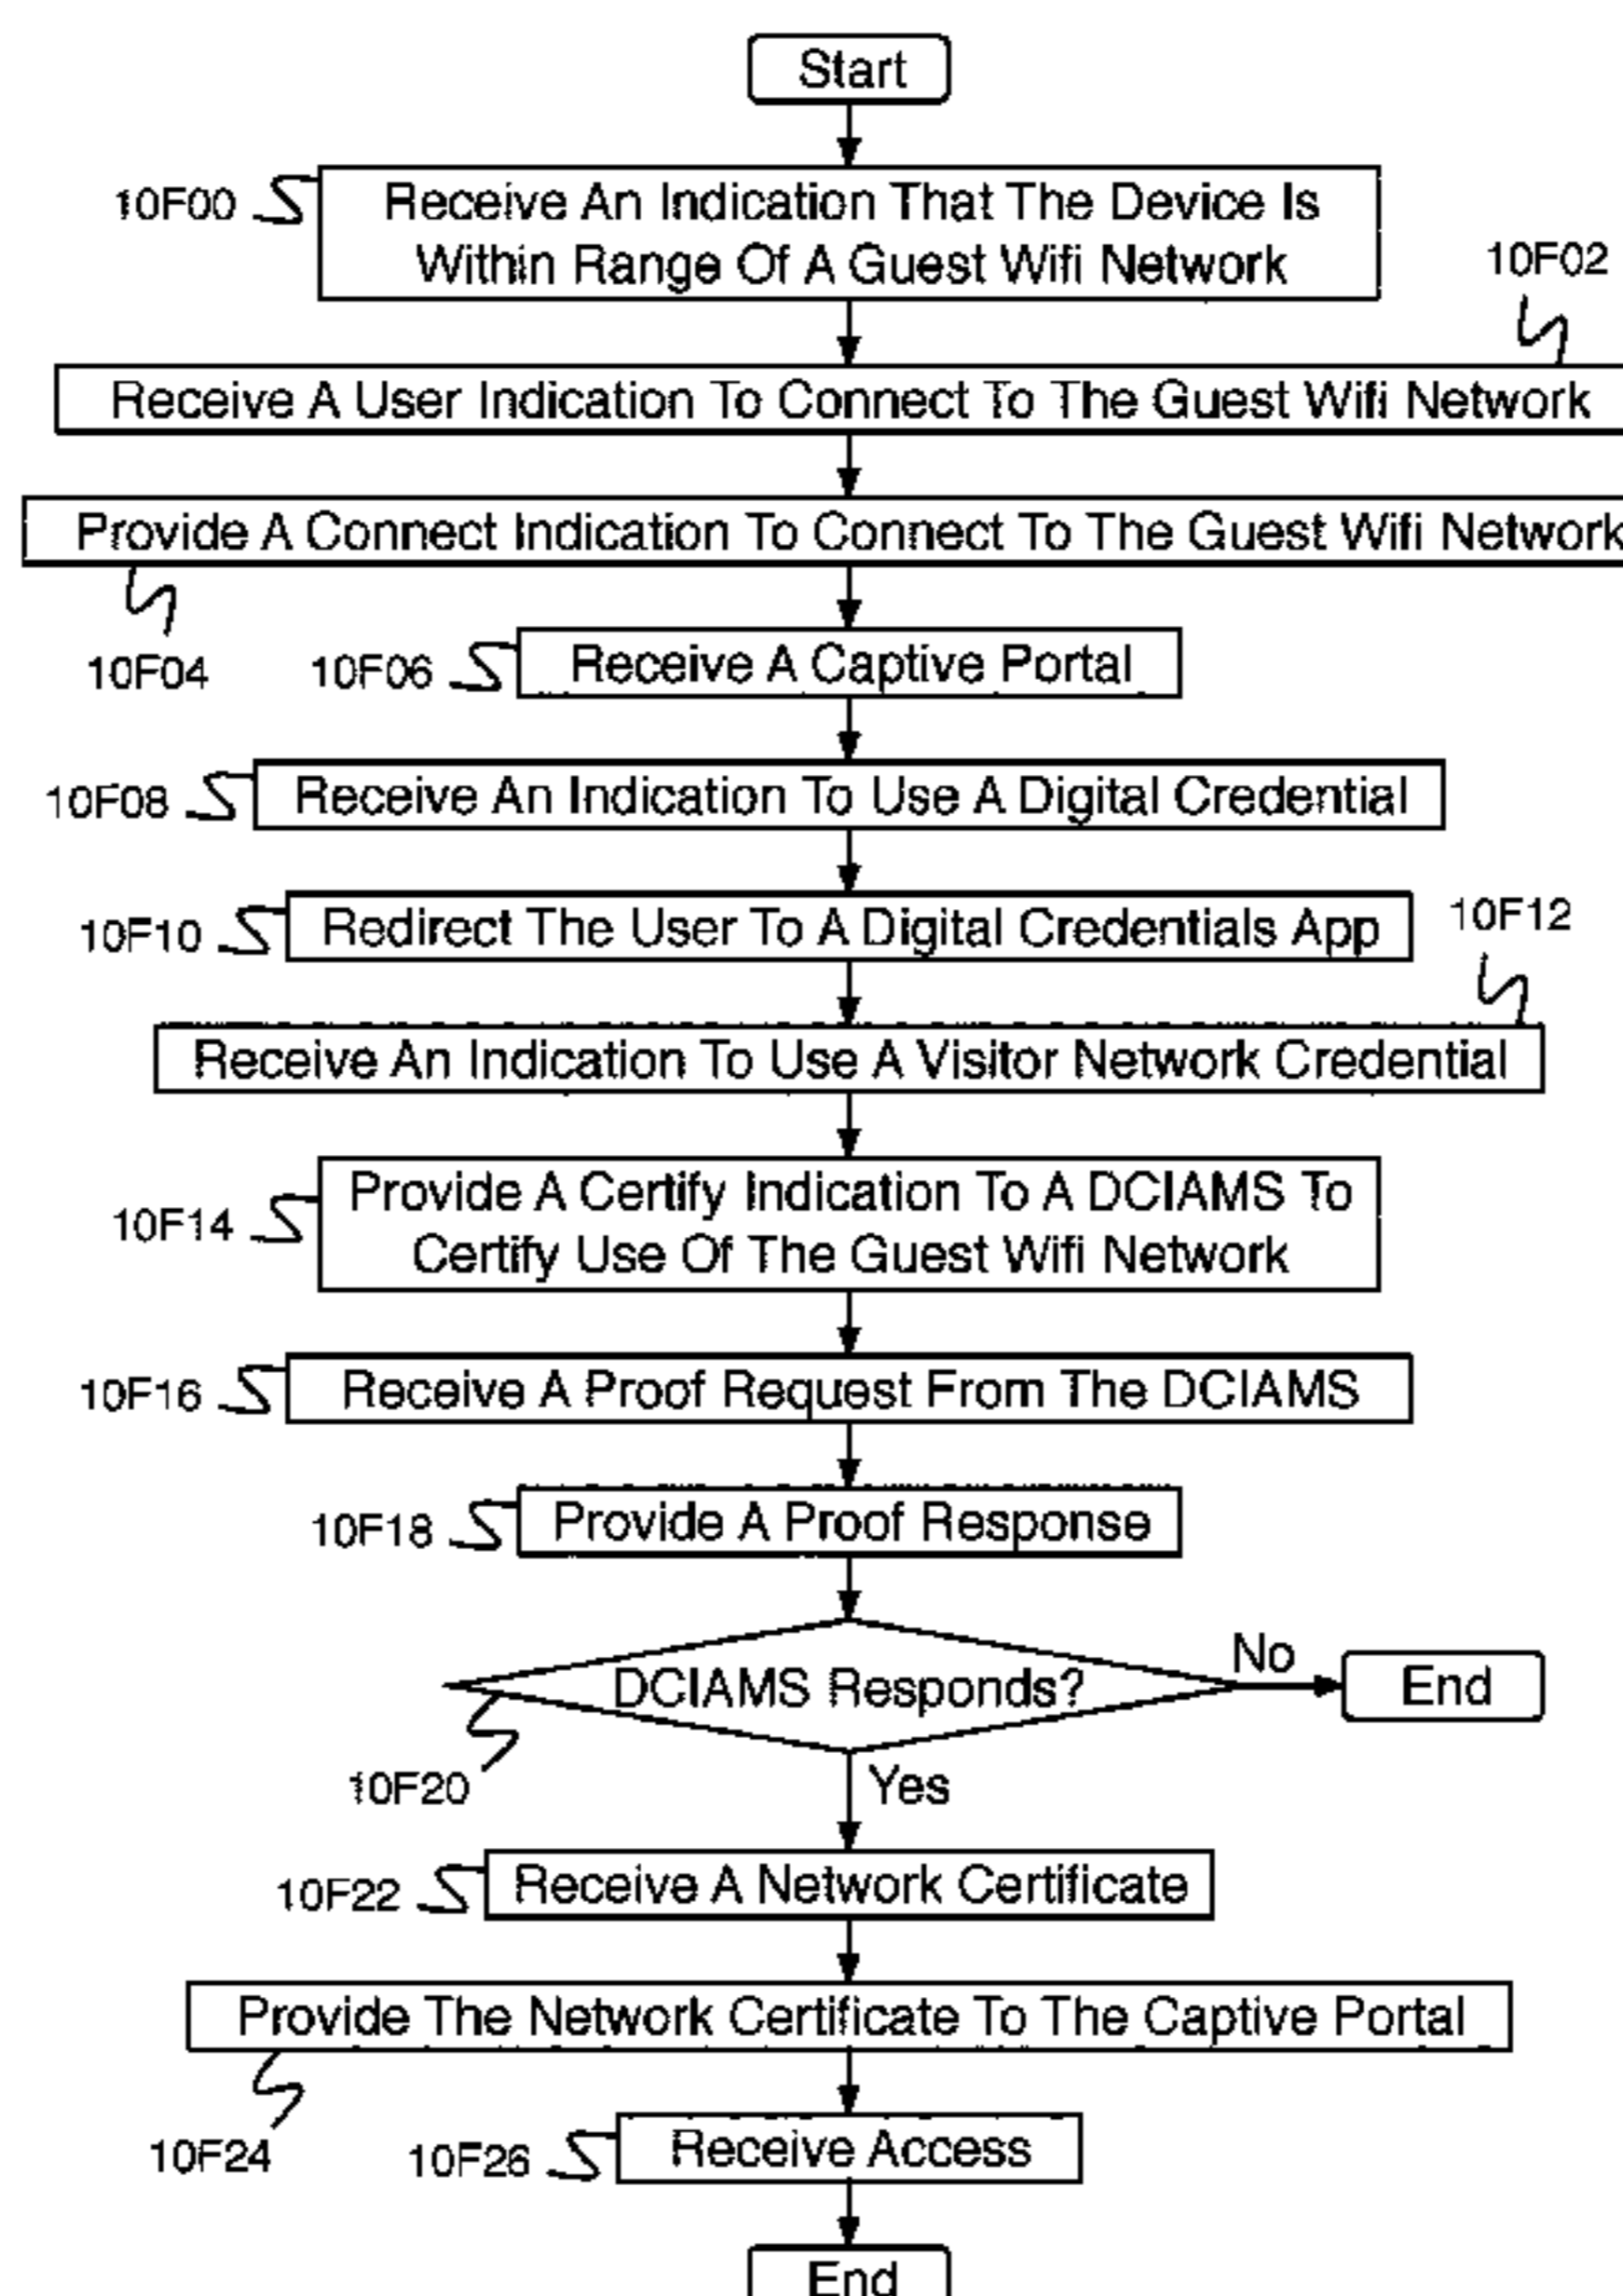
Start

10F00 Receive An Indication That The Device Is Within Range Of A Guest Wifi Network

10F02

Receive A User Indication To Connect To The Guest Wifi Network

Provide A Connect Indication To Connect To The Guest Wifi Network

10F04

10F06 Receive A Captive Portal

10F08 Receive An Indication To Use A Digital Credential

10F10 Redirect The User To A Digital Credentials App

10F12

Receive An Indication To Use A Visitor Network Credential

10F14 Provide A Certify Indication To A DCIAMS To Certify Use Of The Guest Wifi Network

10F16 Receive A Proof Request From The DCIAMS

10F18 Provide A Proof Response

DCIAMS Responds?

No

End

10F20

Yes

10F22 Receive A Network Certificate

Provide The Network Certificate To The Captive Portal

10F24

10F26 Receive Access

End